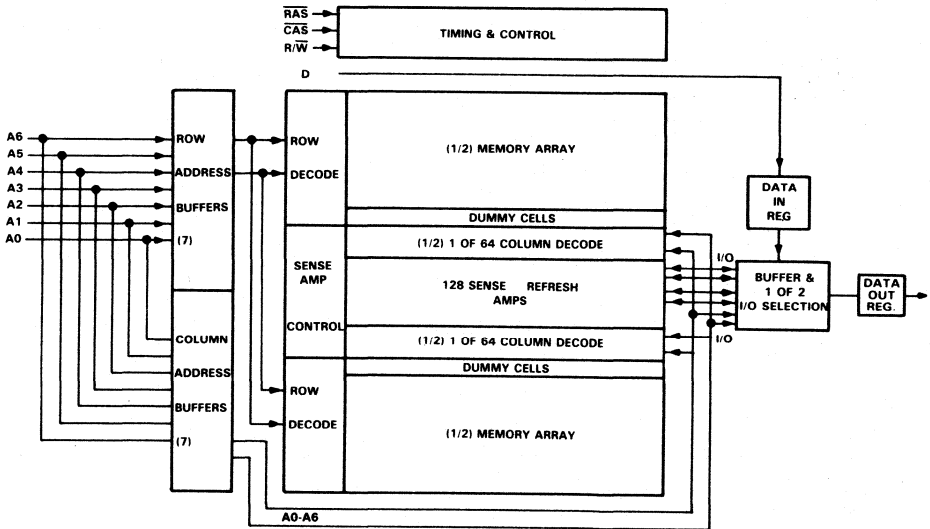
$\overline{RAS}$
$\overline{CAS}$
R/$\overline{W}$

TIMING & CONTROL

D

A6
A5
A4
A3
A2
A1
A0

ROW
ADDRESS
BUFFERS
(7)

ROW
DECODE

(1/2) MEMORY ARRAY

DUMMY CELLS

(1/2) 1 OF 64 COLUMN DECODE

SENSE
AMP

128 SENSE REFRESH
AMPS

CONTROL

(1/2) 1 OF 64 COLUMN DECODE

DUMMY CELLS

COLUMN
ADDRESS
BUFFERS
(7)

ROW
DECODE

(1/2) MEMORY ARRAY

DATA
IN
REG

I/O

BUFFER &
1 OF 2
I/O SELECTION

DATA
OUT
REG.

I/O

A0-A6